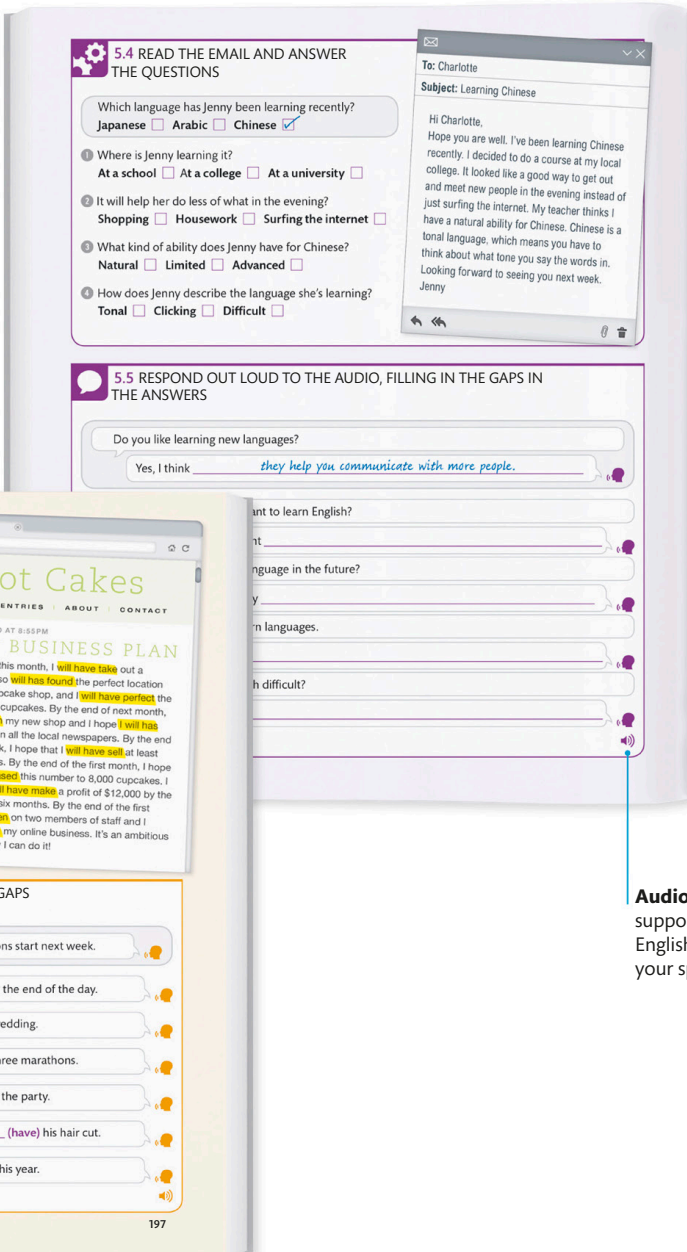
5.4 READ THE EMAIL AND ANSWER THE QUESTIONS

Which language has Jenny been learning recently?
Japanese ☐ Arabic ☐ Chinese ☑

1 Where is Jenny learning it?
At a school ☐ At a college ☐ At a university ☐

2 It will help her do less of what in the evening?
Shopping ☐ Housework ☐ Surfing the internet ☐

3 What kind of ability does Jenny have for Chinese?
Natural ☐ Limited ☐ Advanced ☐

4 How does Jenny describe the language she's learning?
Tonal ☐ Clicking ☐ Difficult ☐

To: Charlotte
Subject: Learning Chinese

Hi Charlotte,
Hope you are well. I've been learning Chinese recently. I decided to do a course at my local college. It looked like a good way to get out and meet new people in the evening instead of just surfing the internet. My teacher thinks I have a natural ability for Chinese. Chinese is a tonal language, which means you have to think about what tone you say the words in.
Looking forward to seeing you next week.
Jenny

5.5 RESPOND OUT LOUD TO THE AUDIO, FILLING IN THE GAPS IN THE ANSWERS

Do you like learning new languages?
Yes, I think they help you communicate with more people.

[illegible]ant to learn English?
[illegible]nt
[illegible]nguage in the future?
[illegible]y
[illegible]rn languages.
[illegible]h difficult?

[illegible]ot Cakes
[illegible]ENTRIES | ABOUT | CONTACT
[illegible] AT 8:55PM
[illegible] BUSINESS PLAN
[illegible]this month, I will have take out a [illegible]so will has found the perfect location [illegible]pcake shop, and I will have perfect the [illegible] cupcakes. By the end of next month, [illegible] my new shop and I hope I will has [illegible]n all the local newspapers. By the end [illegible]k, I hope that I will have sell at least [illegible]s. By the end of the first month, I hope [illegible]sed this number to 8,000 cupcakes. I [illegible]ll have make a profit of $12,000 by the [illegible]six months. By the end of the first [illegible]n on two members of staff and I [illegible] my online business. It's an ambitious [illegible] I can do it!

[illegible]GAPS
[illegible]ons start next week.
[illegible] the end of the day.
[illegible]edding.
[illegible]ree marathons.
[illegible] the party.
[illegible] (have) his hair cut.
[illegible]his year.

197

Audio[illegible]
suppo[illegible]
Englis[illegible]
your s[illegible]